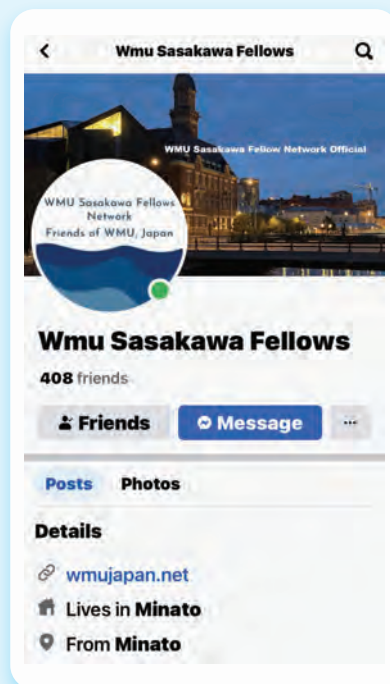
Wmu Sasakawa Fellows

WMU Sasakawa Fellow Network Official

WMU Sasakawa Fellows Network
Friends of WMU, Japan

Wmu Sasakawa Fellows

408 friends

Friends

Message

...

Posts

Photos

Details

wmujapan.net

Lives in Minato

From Minato